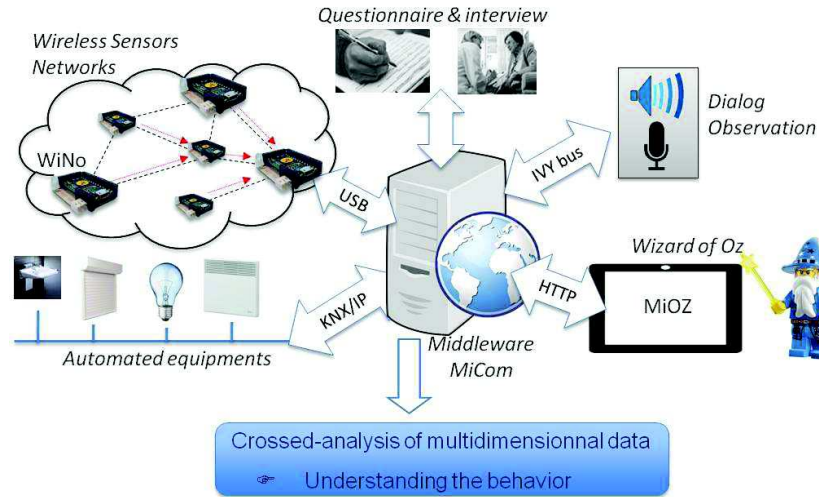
Questionnaire & interview

Wireless Sensors Networks

WiNo

Dialog Observation

USB

IVY bus

Wizard of Oz

HTTP

MiOZ

KNX/IP

Automated equipments

Middleware MiCom

Crossed-analysis of multidimensionnal data

☞ Understanding the behavior